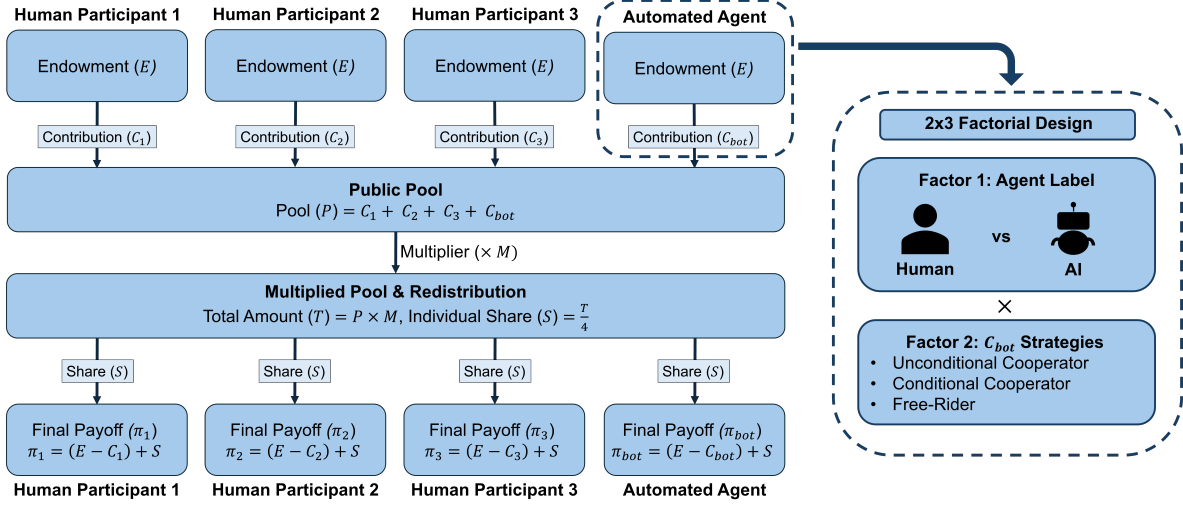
Human Participant 1

Endowment ($E$)

Contribution ($C_1$)

Human Participant 2

Endowment ($E$)

Contribution ($C_2$)

Human Participant 3

Endowment ($E$)

Contribution ($C_3$)

Automated Agent

Endowment ($E$)

Contribution ($C_{bot}$)

Public Pool
Pool ($P$) = $C_1 + C_2 + C_3 + C_{bot}$

Multiplier ($\times M$)

Multiplied Pool & Redistribution
Total Amount ($T$) = $P \times M$, Individual Share ($S$) = $\frac{T}{4}$

Share ($S$)

Share ($S$)

Share ($S$)

Share ($S$)

Final Payoff ($\pi_1$)
$\pi_1 = (E - C_1) + S$

Final Payoff ($\pi_2$)
$\pi_2 = (E - C_2) + S$

Final Payoff ($\pi_3$)
$\pi_3 = (E - C_3) + S$

Final Payoff ($\pi_{bot}$)
$\pi_{bot} = (E - C_{bot}) + S$

Human Participant 1

Human Participant 2

Human Participant 3

Automated Agent

2x3 Factorial Design

Factor 1: Agent Label

Human

vs

AI

$\times$

Factor 2: $C_{bot}$ Strategies
• Unconditional Cooperator
• Conditional Cooperator
• Free-Rider